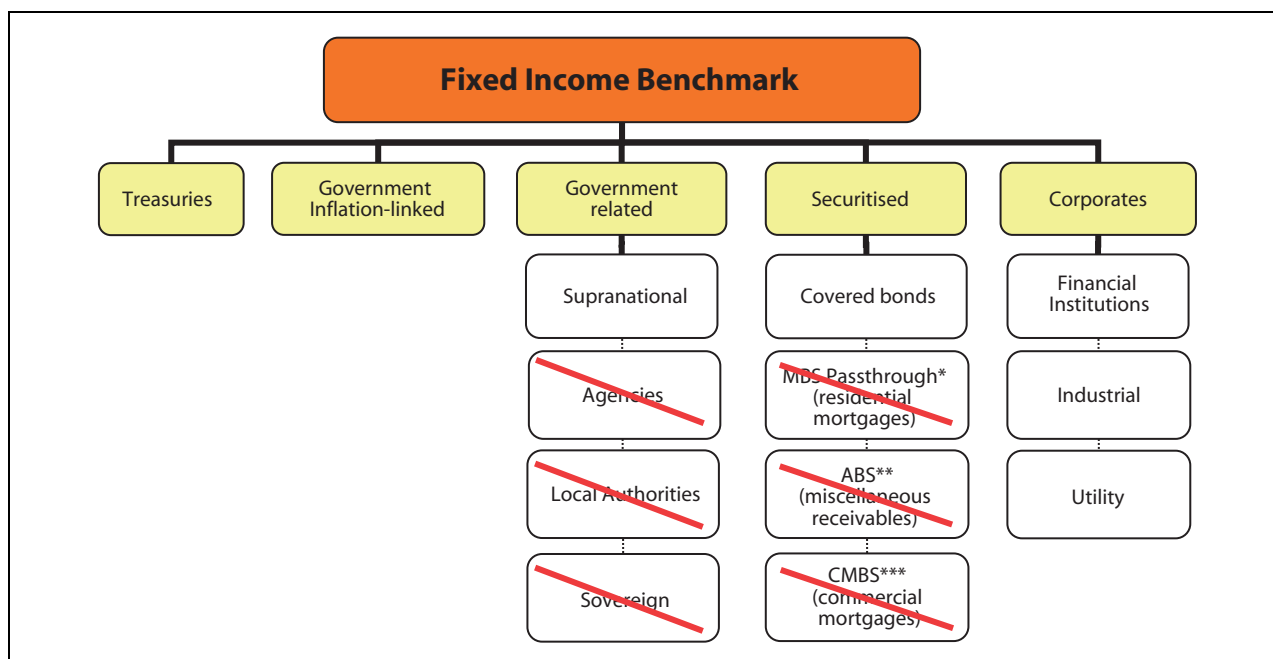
Fixed Income Benchmark

Treasuries

Government Inflation-linked

Government related

Supranational

Agencies

Local Authorities

Sovereign

Securitised

Covered bonds

MBS Passthrough* (residential mortgages)

ABS** (miscellaneous receivables)

CMBS*** (commercial mortgages)

Corporates

Financial Institutions

Industrial

Utility